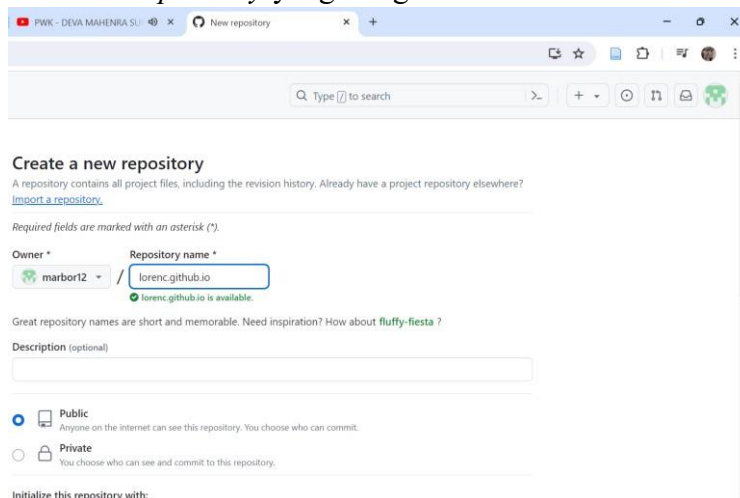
PWK - DEVA MAHENRA SU
New repository

Type / to search

Create a new repository
A repository contains all project files, including the revision history. Already have a project repository elsewhere? Import a repository.

Required fields are marked with an asterisk (*).

Owner *
marbor12
/
Repository name *
lorenc.github.io
lorenc.github.io is available.

Great repository names are short and memorable. Need inspiration? How about fluffy-fiesta ?

Description (optional)

Public
Anyone on the internet can see this repository. You choose who can commit.

Private
You choose who can see and commit to this repository.

Initialize this repository with: